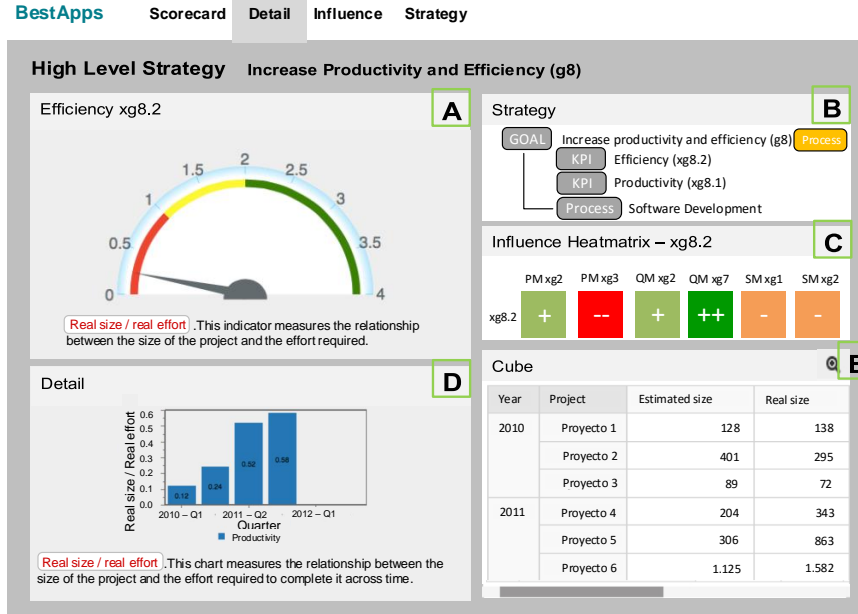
BestApps Scorecard Detail Influence Strategy

High Level Strategy Increase Productivity and Efficiency (g8)

Efficiency xg8.2

A

0 0.5 1 1.5 2 2.5 3 3.5 4

Real size / real effort .This indicator measures the relationship between the size of the project and the effort required.

Strategy

B

GOAL Increase productivity and efficiency (g8) Process
KPI Efficiency (xg8.2)
KPI Productivity (xg8.1)
Process Software Development

Influence Heatmatrix – xg8.2

C

| | PM xg2 | PM xg3 | QM xg2 | QM xg7 | SM xg1 | SM xg2 |
|---|---|---|---|---|---|---|
| xg8.2 | + | -- | + | ++ | - | - |

Detail

D

Real size / Real effort
0.6 0.5 0.4 0.3 0.2 0.1 0.0
0.12 0.24 0.52 0.58
2010 – Q1 2011 – Q2 2012 – Q1
Quarter
Productivity

Real size / real effort .This chart measures the relationship between the size of the project and the effort required to complete it across time.

Cube

E

| Year | Project | Estimated size | Real size |
|---|---|---|---|
| 2010 | Proyecto 1 | 128 | 138 |
| | Proyecto 2 | 401 | 295 |
| | Proyecto 3 | 89 | 72 |
| 2011 | Proyecto 4 | 204 | 343 |
| | Proyecto 5 | 306 | 863 |
| | Proyecto 6 | 1.125 | 1.582 |